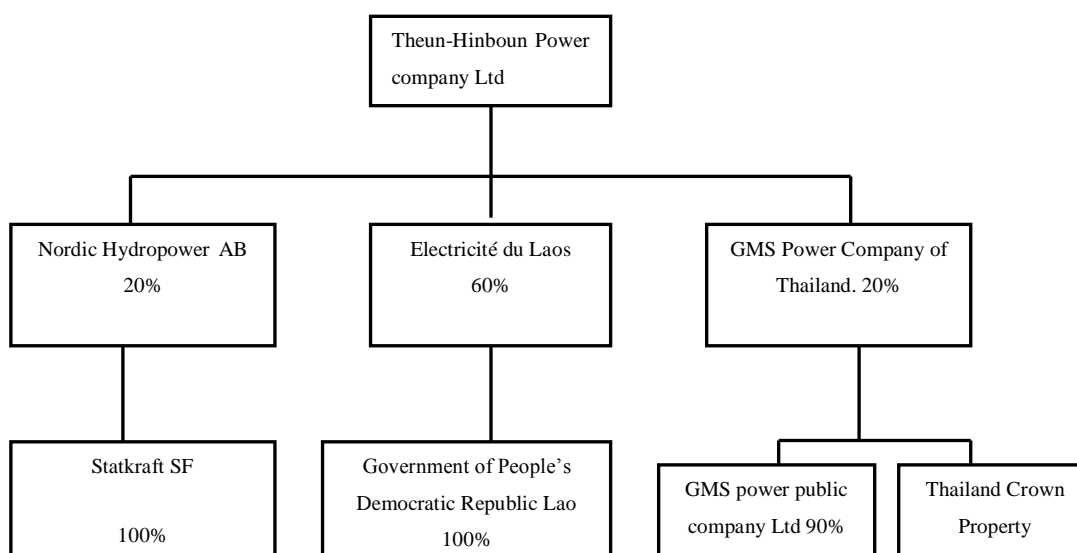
Theun-Hinboun Power company Ltd

Nordic Hydropower AB 20%

Electricité du Laos 60%

GMS Power Company of Thailand. 20%

Statkraft SF

100%

Government of People's Democratic Republic Lao 100%

GMS power public company Ltd 90%

Thailand Crown Property